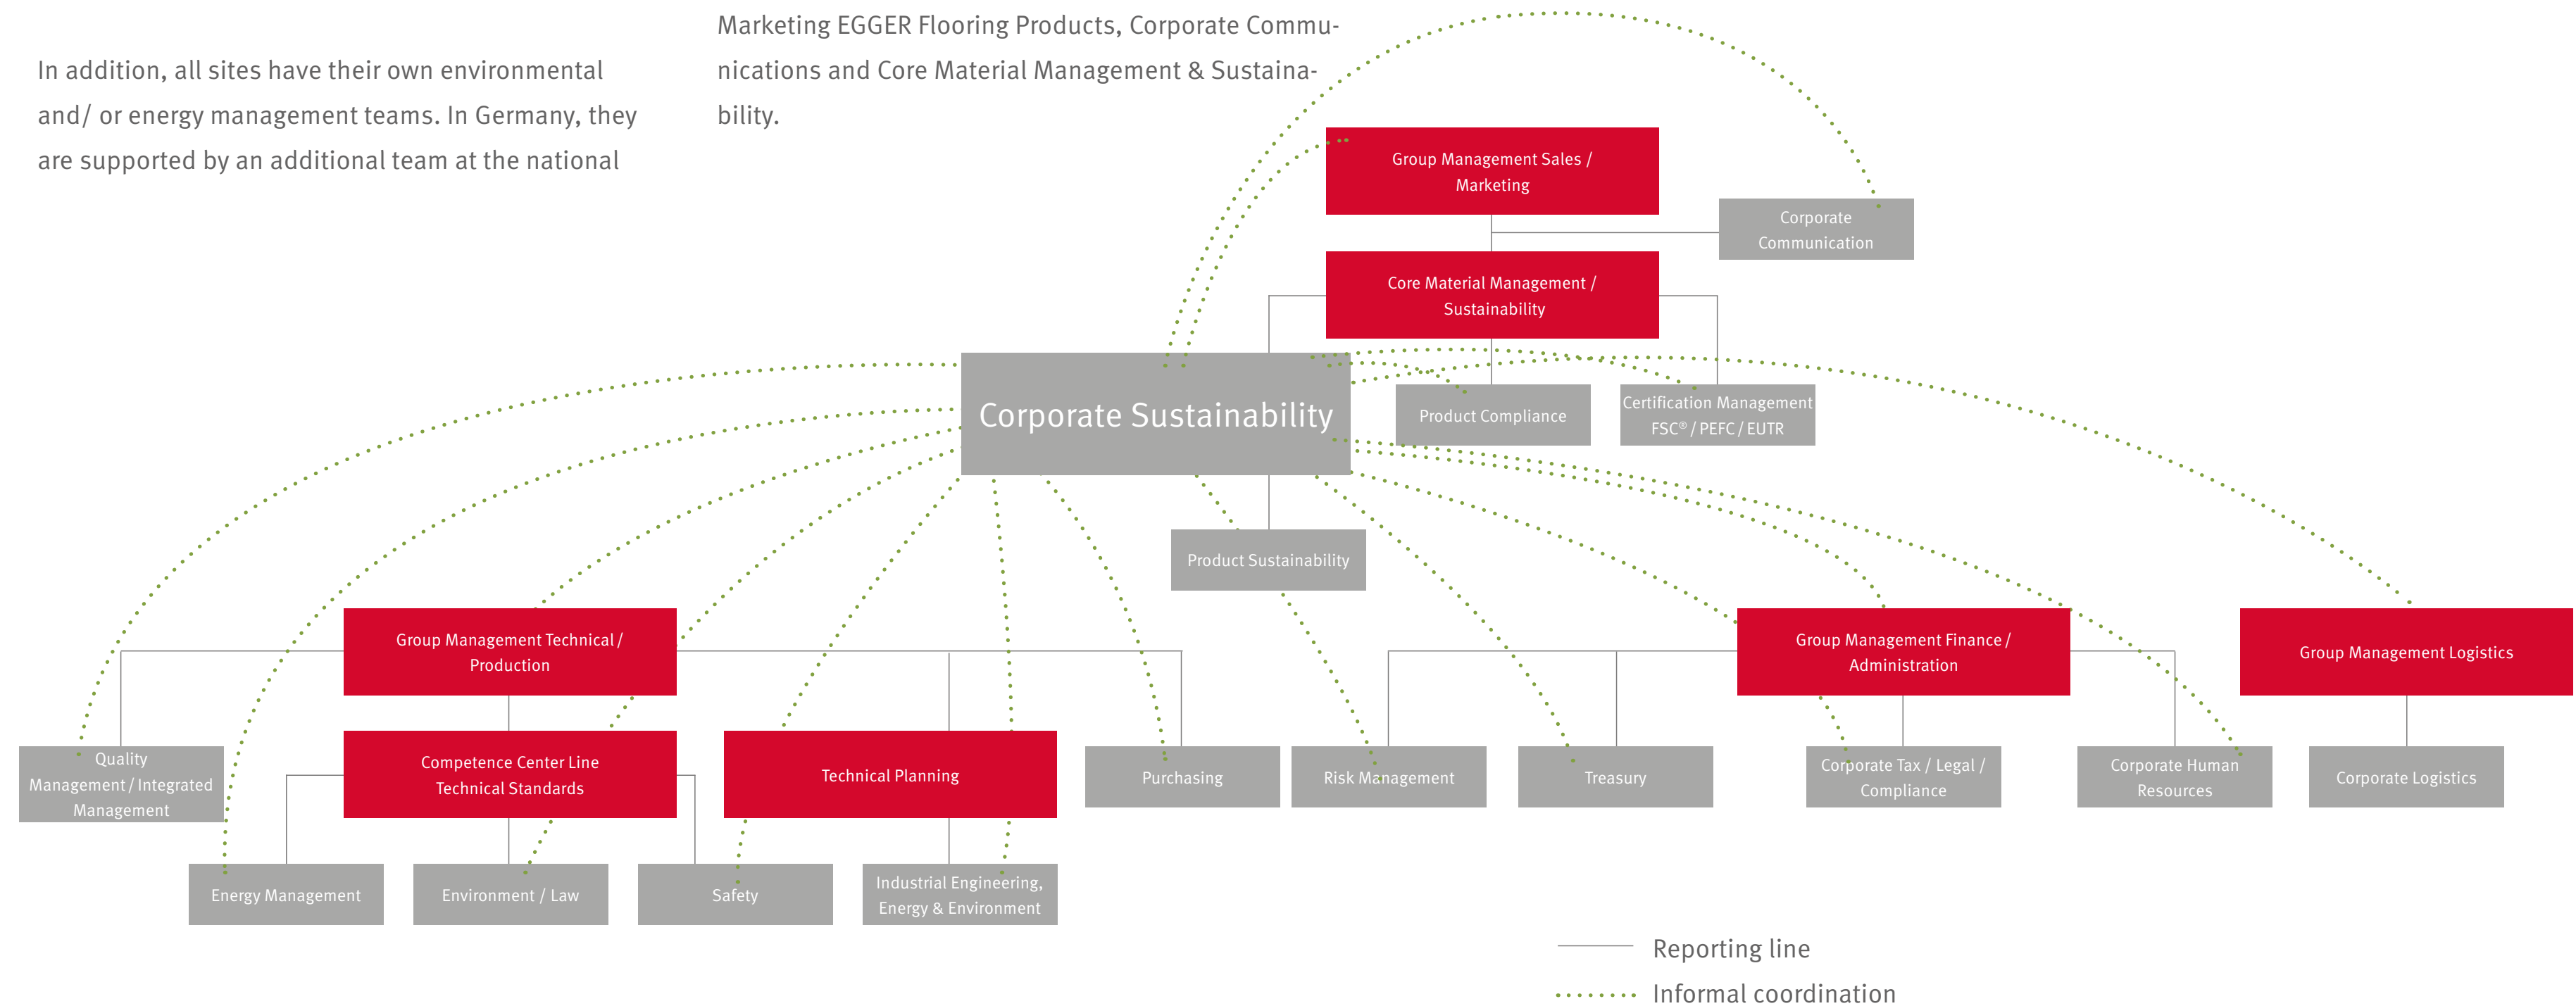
In addition, all sites have their own environmental and/ or energy management teams. In Germany, they are supported by an additional team at the national

Marketing EGGER Flooring Products, Corporate Communications and Core Material Management & Sustainability.

Group Management Sales / Marketing

Corporate Communication

Core Material Management / Sustainability

Corporate Sustainability

Product Compliance

Certification Management FSC® / PEFC / EUTR

Product Sustainability

Group Management Technical / Production

Group Management Finance / Administration

Group Management Logistics

Quality Management / Integrated Management

Competence Center Line Technical Standards

Technical Planning

Purchasing

Risk Management

Treasury

Corporate Tax / Legal / Compliance

Corporate Human Resources

Corporate Logistics

Energy Management

Environment / Law

Safety

Industrial Engineering, Energy & Environment

Reporting line

Informal coordination